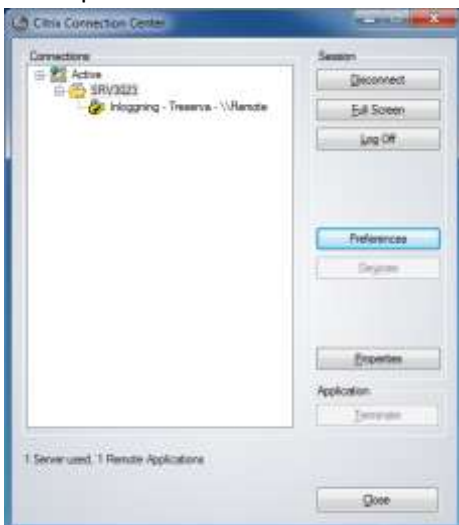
Citrix Connection Center

Connections

Active

SRV3023

Inloggning - Treserva - \\Remote

Session

Disconnect

Full Screen

Log Off

Preferences

Degrade

Properties

Application

Terminate

1 Server used, 1 Remote Applications

Close